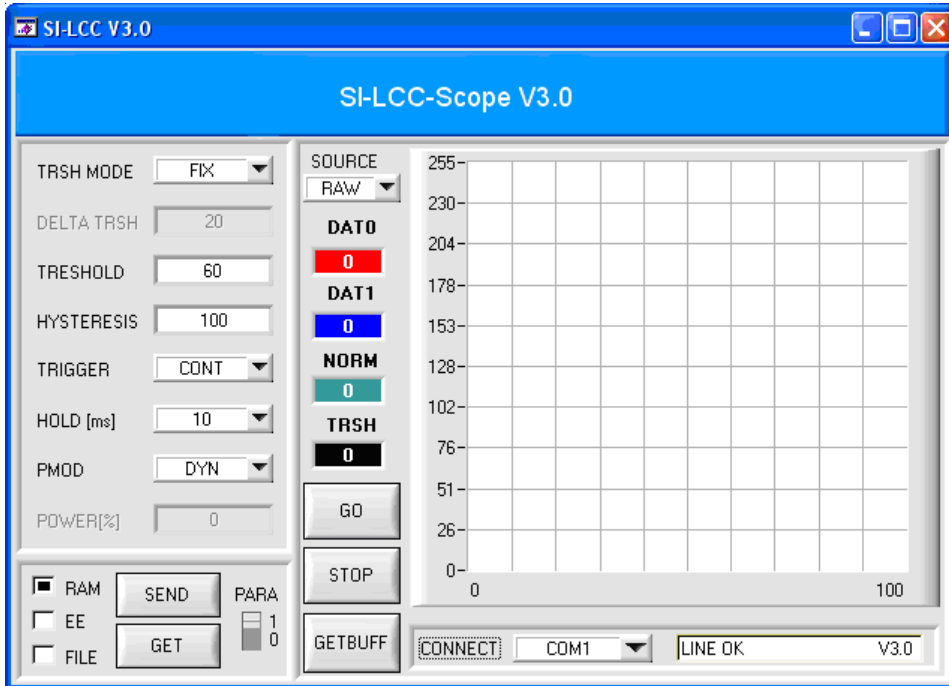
SI-LCC V3.0

SI-LCC-Scope V3.0

TRSH MODE FIX
DELTA TRSH 20
TRESHOLD 60
HYSTERESIS 100
TRIGGER CONT
HOLD [ms] 10
PMOD DYN
POWER[%] 0

SOURCE
RAW
DAT0
0
DAT1
0
NORM
0
TRSH
0
GO
STOP
GETBUFF

255
230
204
178
153
128
102
76
51
26
0
0
100

RAM
EE
FILE
SEND
GET
PARA
1
0

CONNECT
COM1
LINE OK V3.0